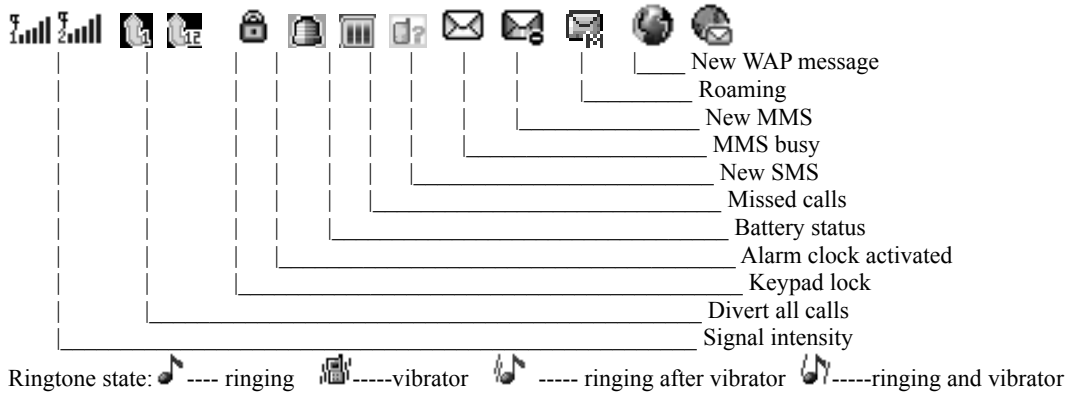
New WAP message
Roaming
New MMS
MMS busy
New SMS
Missed calls
Battery status
Alarm clock activated
Keypad lock
Divert all calls
Signal intensity

Ringtone state: ---- ringing -----vibrator ----- ringing after vibrator -----ringing and vibrator